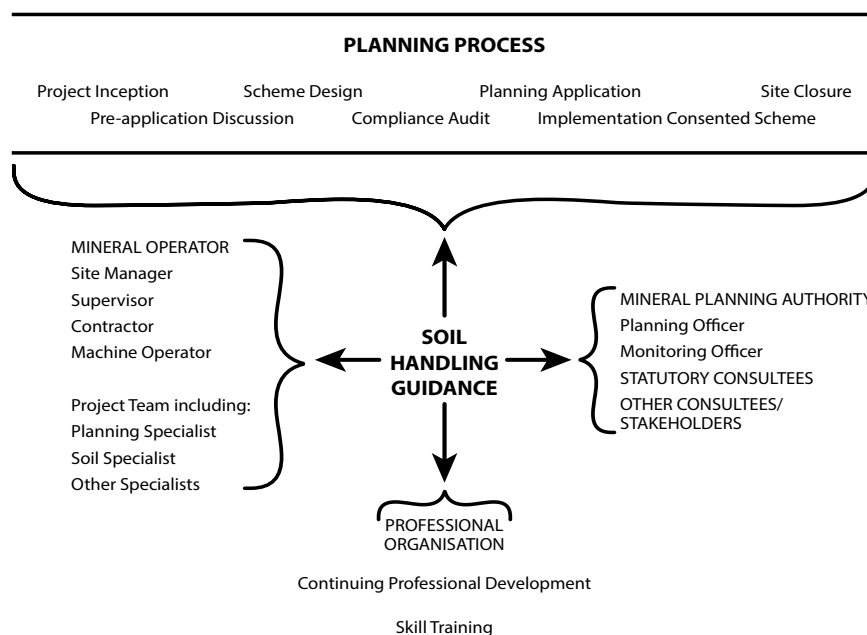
PLANNING PROCESS

Project Inception Scheme Design Planning Application Site Closure
Pre-application Discussion Compliance Audit Implementation Consented Scheme

MINERAL OPERATOR
Site Manager
Supervisor
Contractor
Machine Operator

Project Team including:
Planning Specialist
Soil Specialist
Other Specialists

SOIL HANDLING GUIDANCE

MINERAL PLANNING AUTHORITY
Planning Officer
Monitoring Officer
STATUTORY CONSULTEES
OTHER CONSULTEES/ STAKEHOLDERS

PROFESSIONAL ORGANISATION

Continuing Professional Development

Skill Training